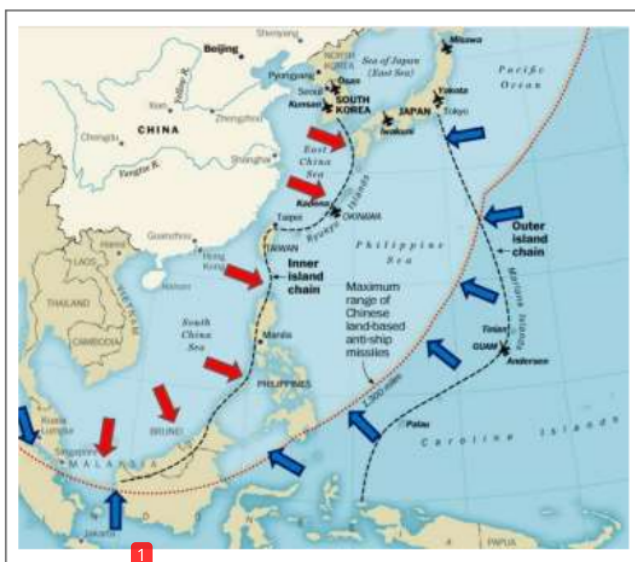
Shenyang
Beijing
NORTH KOREA
Sea of Japan (East Sea)
Misawa
Pyongyang
Osan
Seoul
Kunsan
SOUTH KOREA
JAPAN
Yokota
Tokyo
Iwakuni
Pacific Ocean
CHINA
Yellow R.
Xian
Zhengzhou
Chengdu
Yangtze R.
Shanghai
East China Sea
Kadena
OKINAWA
Ryukyu Islands
Taipei
TAIWAN
Guangzhou
Hong Kong
Hanoi
LAOS
VIETNAM
Hainan
THAILAND
CAMBODIA
Inner island chain
Philippine Sea
Outer island chain
Mariana Islands
Maximum range of Chinese land-based anti-ship missiles
South China Sea
Manila
PHILIPPINES
Tinian
GUAM
Andersen
1,500 miles
Kuala Lumpur
BRUNEI
Singapore
MALAYSIA
Palau
Caroline Islands
Jakarta
PAPUA
1